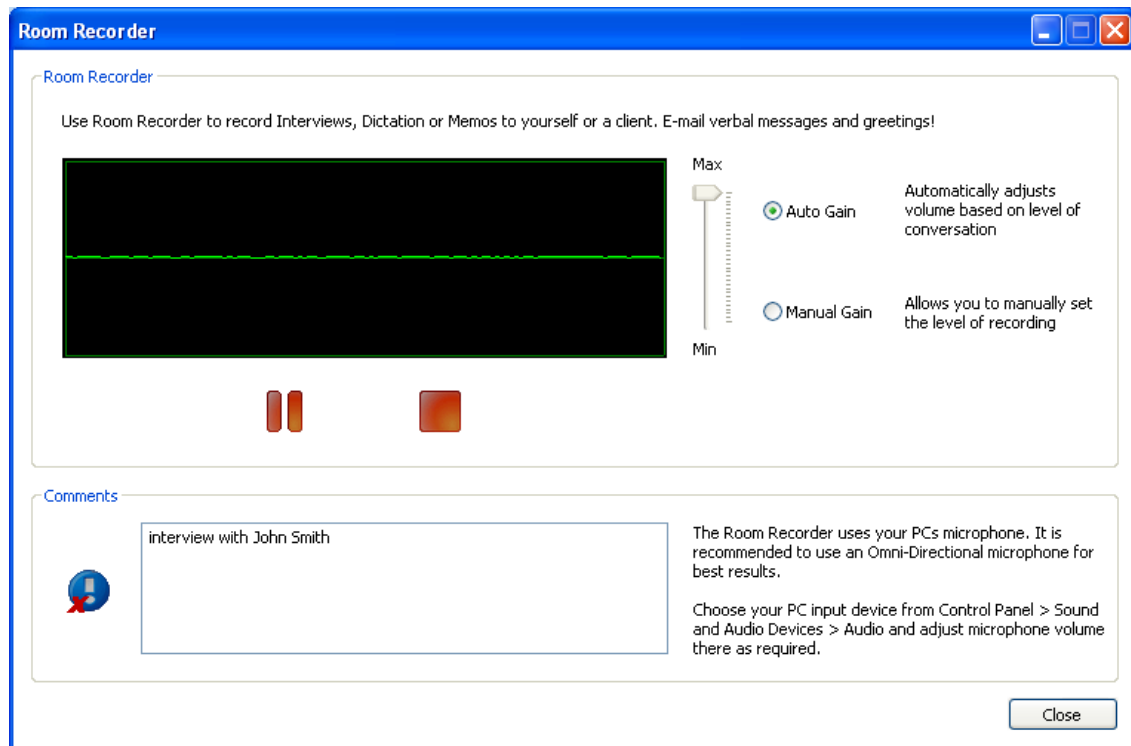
Room Recorder

Room Recorder

Use Room Recorder to record Interviews, Dictation or Memos to yourself or a client. E-mail verbal messages and greetings!

Max

Min

Auto Gain

Automatically adjusts volume based on level of conversation

Manual Gain

Allows you to manually set the level of recording

Comments

interview with John Smith

The Room Recorder uses your PCs microphone. It is recommended to use an Omni-Directional microphone for best results.

Choose your PC input device from Control Panel > Sound and Audio Devices > Audio and adjust microphone volume there as required.

Close